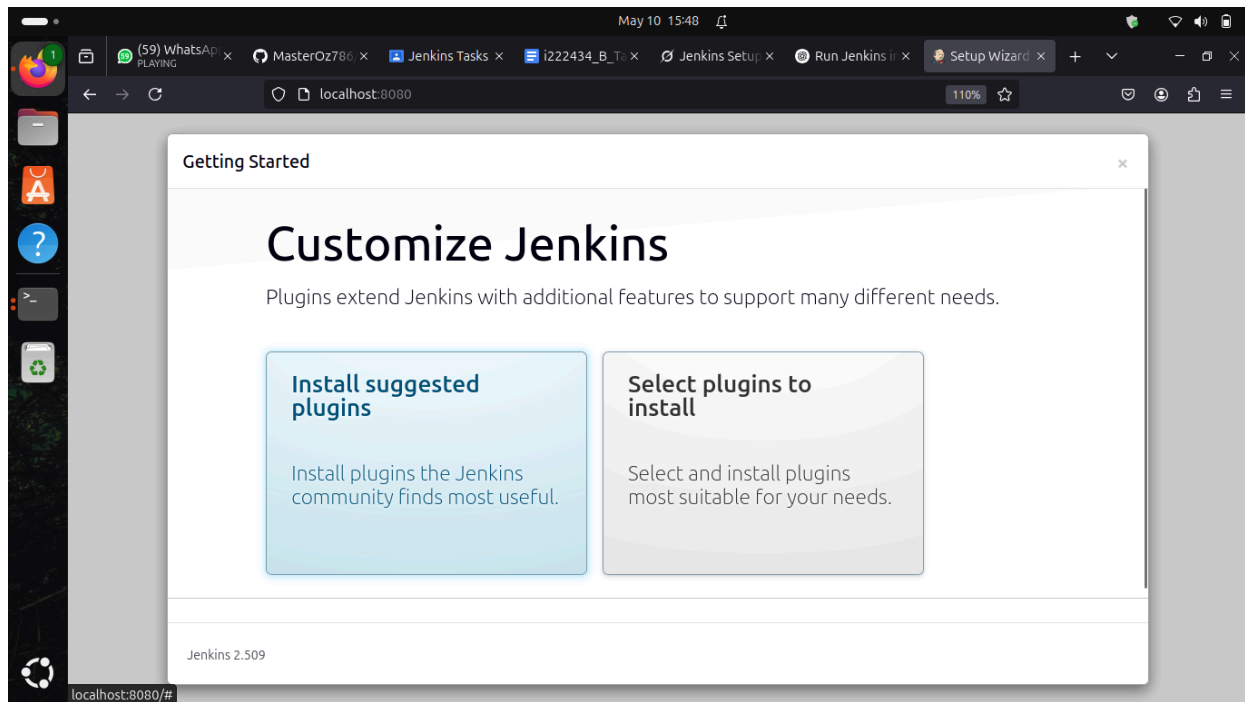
May 10 15:48

1

(59) WhatsAp PLAYING ×
MasterOz786 ×
Jenkins Tasks ×
i222434_B_Ta ×
Jenkins Setup ×
Run Jenkins i ×
Setup Wizard ×

localhost:8080

110%

Getting Started

×

Customize Jenkins

Plugins extend Jenkins with additional features to support many different needs.

Install suggested plugins

Install plugins the Jenkins community finds most useful.

Select plugins to install

Select and install plugins most suitable for your needs.

Jenkins 2.509

localhost:8080/#